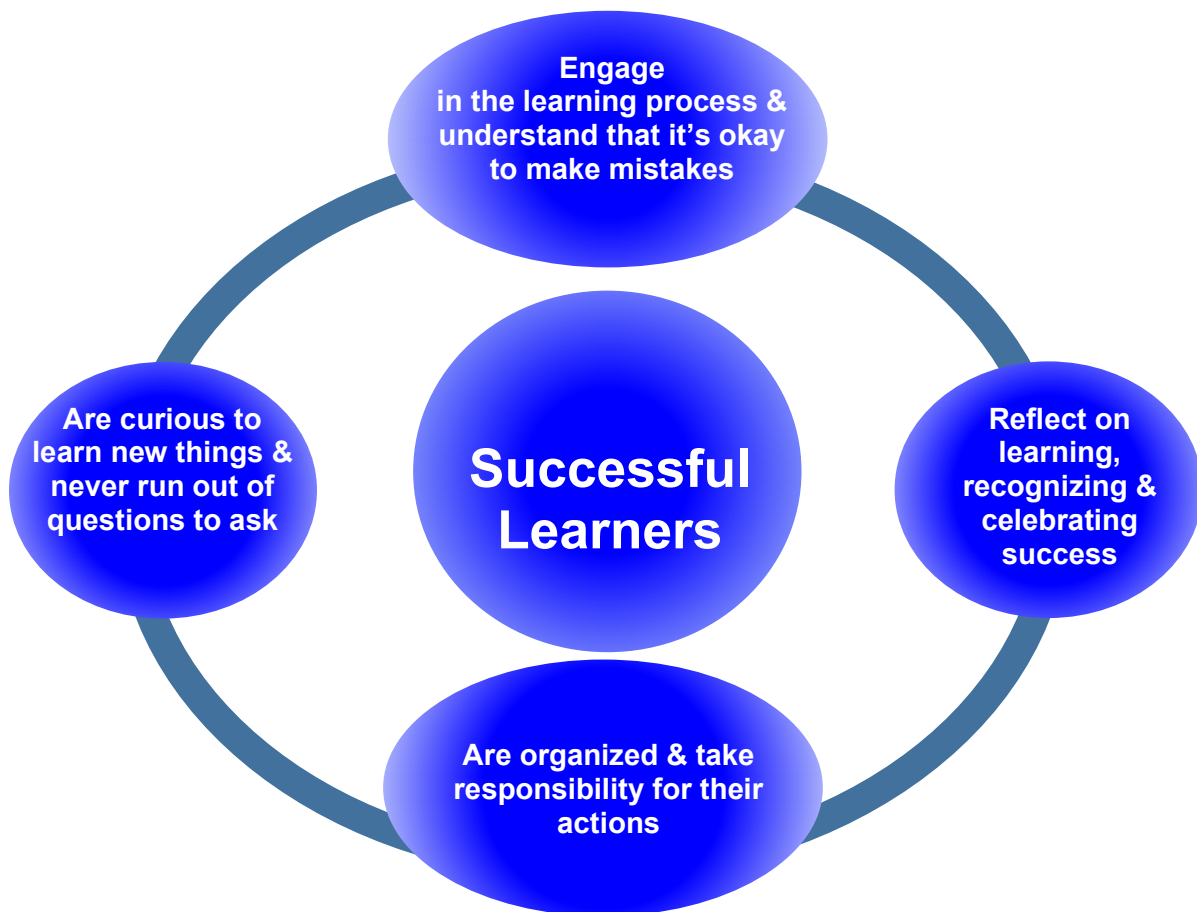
Engage in the learning process & understand that it’s okay to make mistakes

Are curious to learn new things & never run out of questions to ask

Successful Learners

Reflect on learning, recognizing & celebrating success

Are organized & take responsibility for their actions